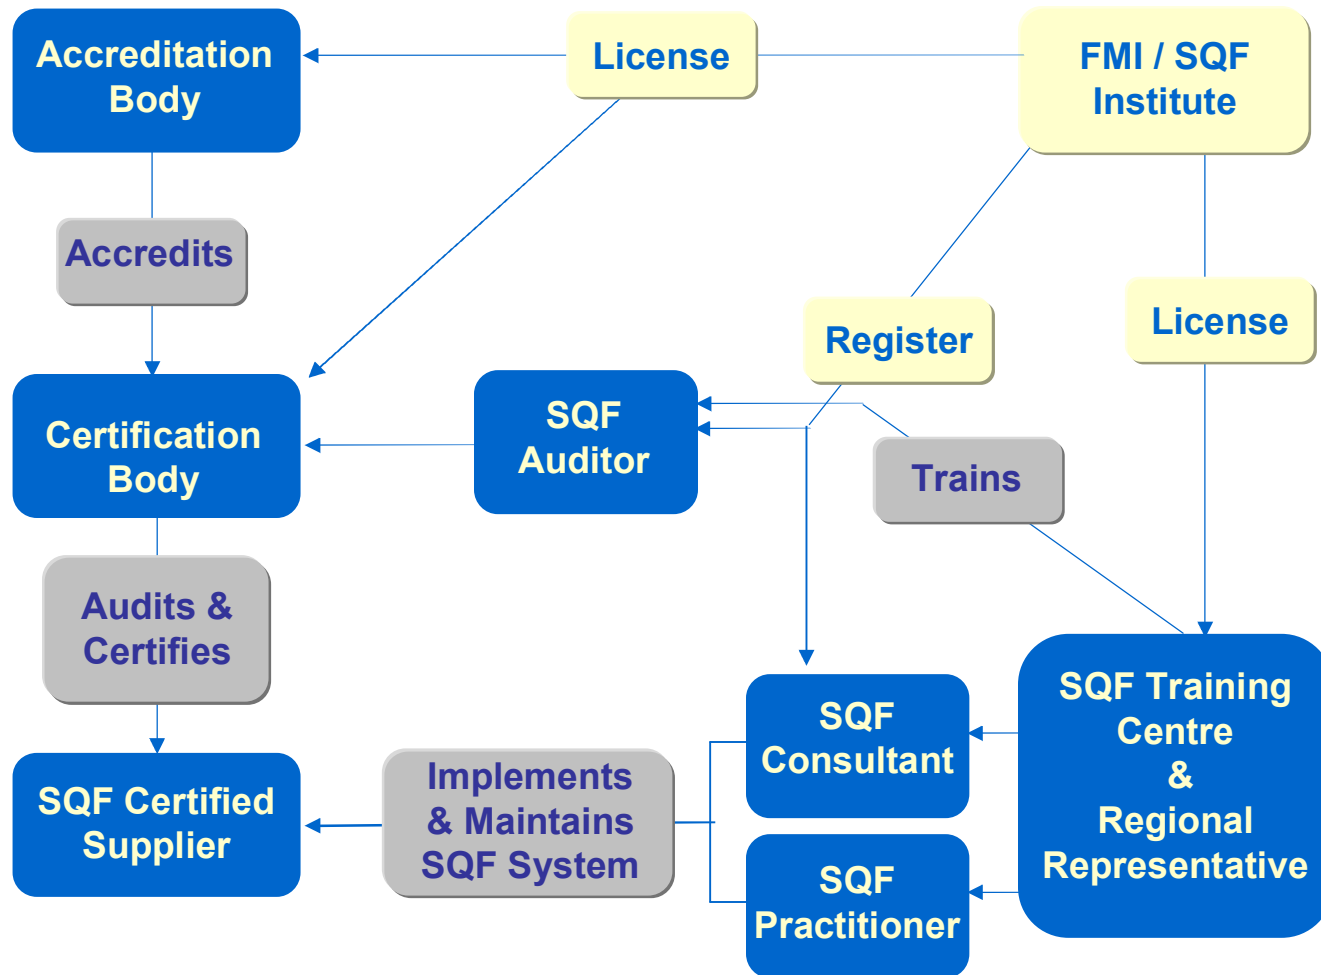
Accreditation Body

License

FMI / SQF Institute

Accredits

Register

License

Certification Body

SQF Auditor

Trains

Audits & Certifies

SQF Training Centre & Regional Representative

SQF Consultant

SQF Certified Supplier

Implements & Maintains SQF System

SQF Practitioner